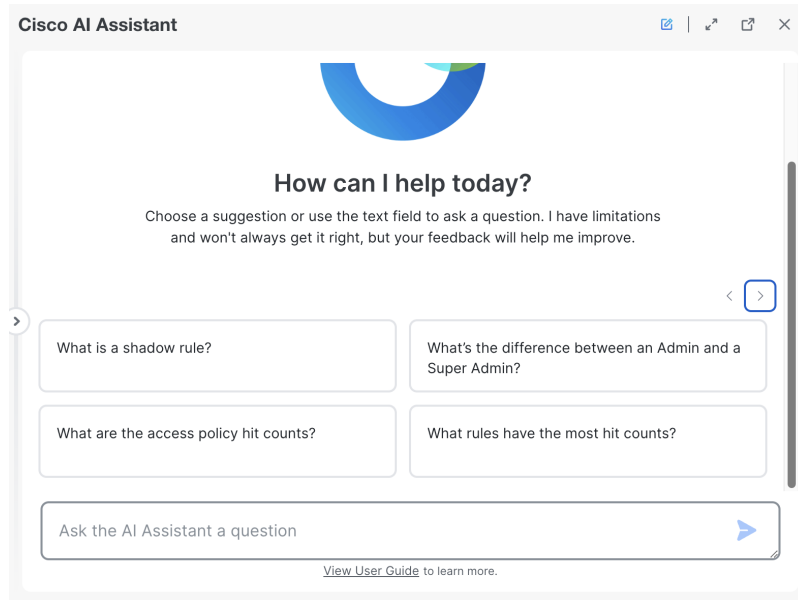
Cisco AI Assistant

How can I help today?

Choose a suggestion or use the text field to ask a question. I have limitations and won't always get it right, but your feedback will help me improve.

What is a shadow rule?

What’s the difference between an Admin and a Super Admin?

What are the access policy hit counts?

What rules have the most hit counts?

Ask the AI Assistant a question

View User Guide to learn more.